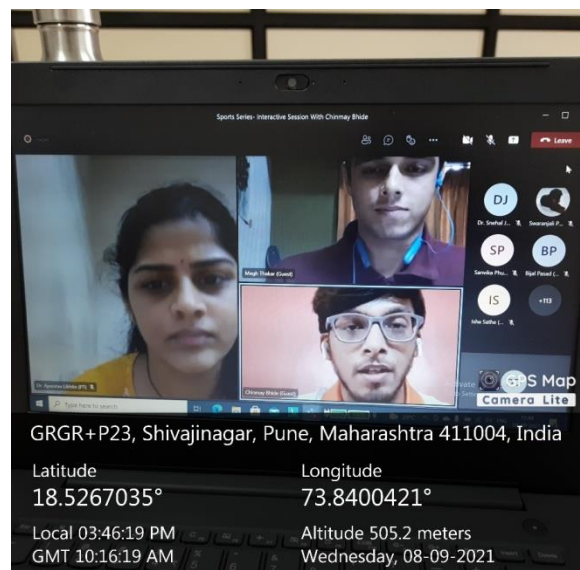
Sports Series- Interactive Session With Chinmay Bhide

Leave

Dr. Aparna Ukhde (PT)

Megh Thakar (Guest)

Chinmay Bhide (Guest)

DJ
Dr. Snehal J...

Swaranjali P...

SP
Sanvika Phu...

BP
Bijal Pasad (...

IS
Isha Sathe (...

+113

Type here to search

GPS Map Camera Lite

GRGR+P23, Shivajinagar, Pune, Maharashtra 411004, India

Latitude
18.5267035°

Longitude
73.8400421°

Local 03:46:19 PM
GMT 10:16:19 AM

Altitude 505.2 meters
Wednesday, 08-09-2021